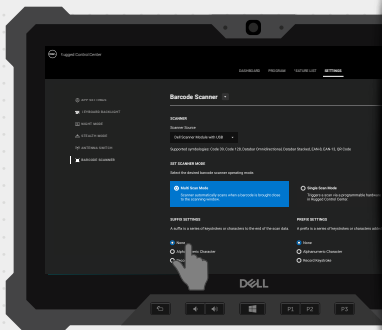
Rugged Control Center

DASHBOARD PROGRAM FEATURE LIST SETTINGS

Barcode Scanner

SCANNER

Scanner Source

Dell Scanner Module with USB

Supported symbologies: Code 39, Code 128, Databar Omnidirectional, Databar Stacked, EAN-8, EAN-13, QR Code

1ST SCANNER MODE

Select the desired barcode scanner operating mode

Multi Scan Mode

Scanner automatically scans when a barcode is brought close to the scanning window.

Single Scan Mode

Triggers a scan via a programmable hardware button configured in Rugged Control Center

SUFFIX SETTINGS

A suffix is a series of keystrokes or characters to the end of the scan data

None

Alphanumeric Character

PREFIX SETTINGS

A prefix is a series of keystrokes or characters to the beginning of the scan data

None

Alphanumeric Character

Record Keystroke

APP KEY SHELL

EXPANDED BACKLIGHT

NIGHT MODE

STEALTH MODE

ANTENNA SWITCH

BARCODE SCANNER

DELL

P1 P2 P3